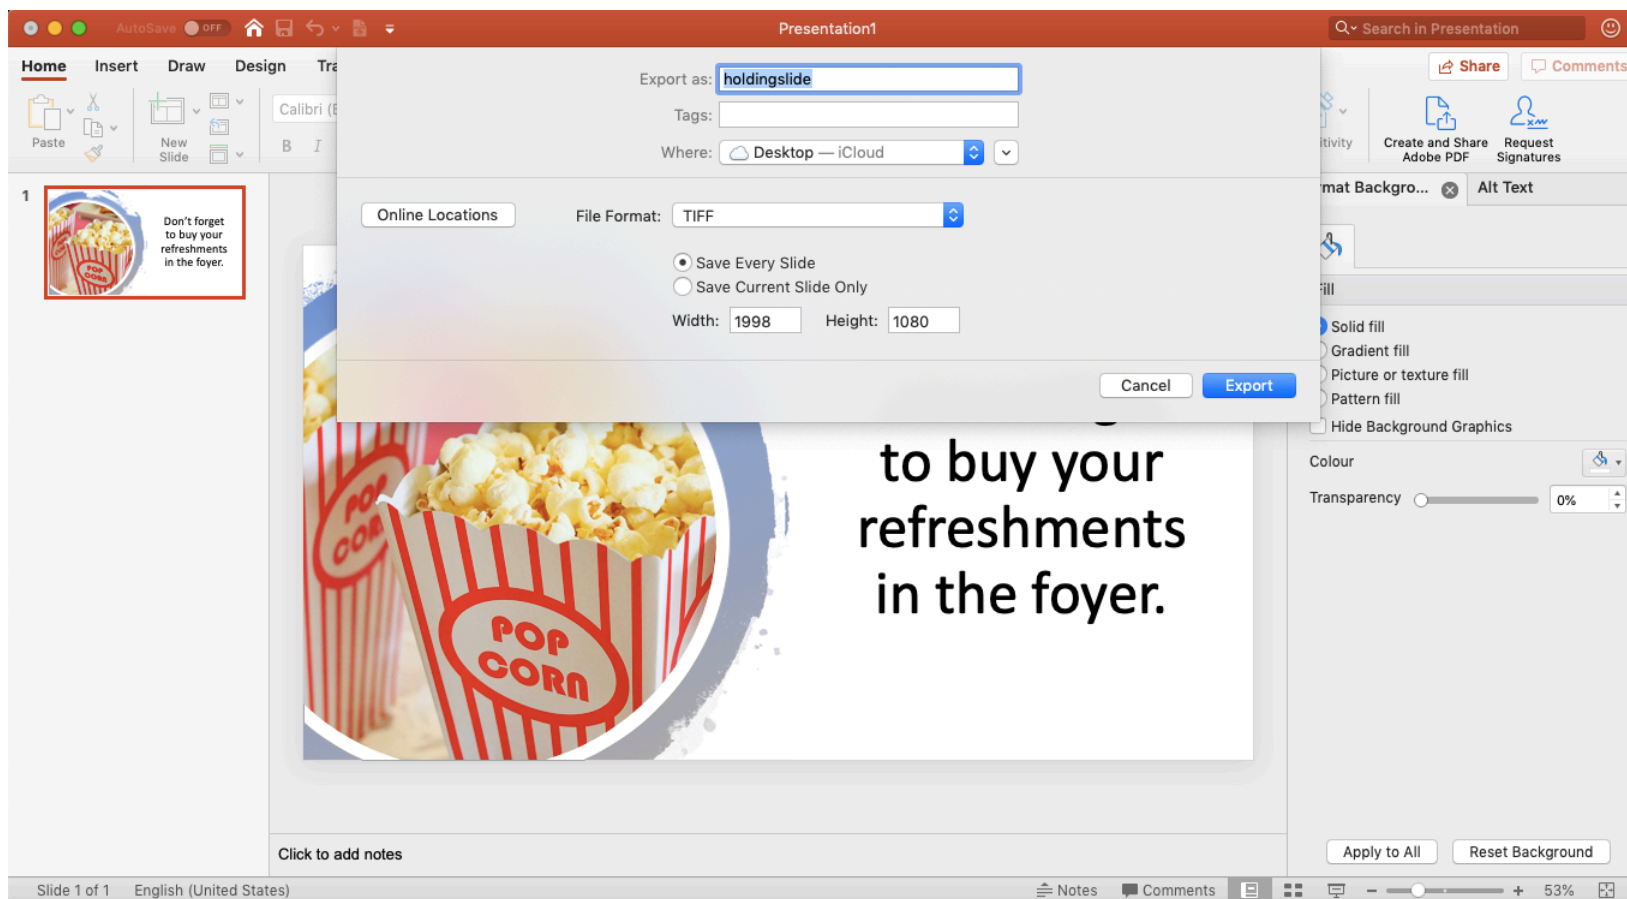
AutoSave OFF

Presentation1

Search in Presentation

Home Insert Draw Design Tra

Share Comments

Paste

New Slide

Calibri

B I

Export as: holdingslide

Tags:

Where: Desktop — iCloud

Online Locations

File Format: TIFF

Save Every Slide

Save Current Slide Only

Width: 1998 Height: 1080

Cancel Export

tivity

Create and Share Adobe PDF

Request Signatures

mat Backgro...

Alt Text

ill

Solid fill

Gradient fill

Picture or texture fill

Pattern fill

Hide Background Graphics

Colour

Transparency 0%

1

Don't forget to buy your refreshments in the foyer.

POP CORN

to buy your refreshments in the foyer.

POP CORN

Click to add notes

Apply to All

Reset Background

Slide 1 of 1 English (United States)

Notes Comments

53%